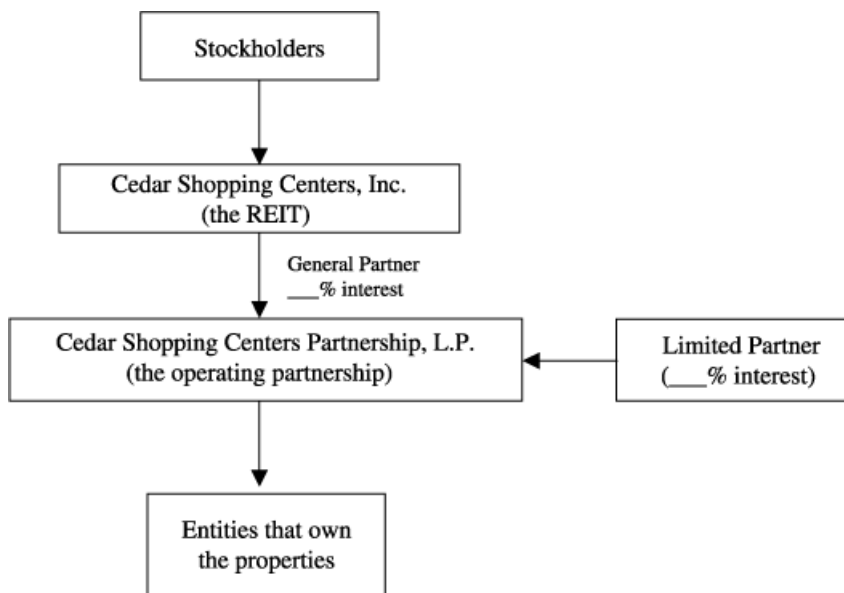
Stockholders

Cedar Shopping Centers, Inc.
(the REIT)

General Partner
___% interest

Cedar Shopping Centers Partnership, L.P.
(the operating partnership)

Limited Partner
(___% interest)

Entities that own
the properties